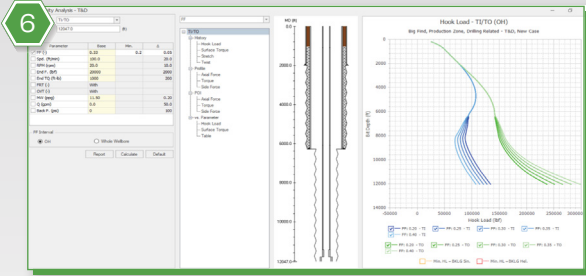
6

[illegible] Analysis - T&D

TI/TO
12047.0 (ft)

| Parameter | Base | Min | Δ |
|---|---|---|---|
| FF () | 0.20 | 0.2 | 0.05 |
| Spd. (ft/min) | 100.0 | | |
| RPM (rpm) | 30.0 | | |
| End F. (lbf) | 20000 | | |
| End TQ (ft-lb) | 1500 | | |
| FFT () | 0.80 | | |
| OVT () | 0.80 | | |
| FW (ppg) | 11.50 | | 0.20 |
| Q (gpm) | 0.0 | | 50 |
| Back P. (psi) | 0 | | |

FF Interval
On
Whole Wellbore

Report
Calculate
Default

All

TI/TO
Hkbs
Hook Load
Surface Torque
Stretch
Twist
Profile
Axial Force
Torque
Side Force
POI
Axial Force
Torque
Side Force
Parameter
Hook Load
Surface Torque
Table

MD (ft)
0.0
2000.0
4000.0
6000.0
8000.0
10000.0
12047.0

Hook Load - TI/TO (OH)
Big Find, Production Zone, Drilling Related - T&D, New Case

Ed Depth (ft)
0
2000
4000
6000
8000
10000
12000
14000

-50000
0
50000
100000
150000
200000
250000
300000

Hook Load (lbf)

FF: 0.20 - TI
FF: 0.25 - TI
FF: 0.30 - TI
FF: 0.35 - TI
FF: 0.40 - TI
FF: 0.20 - TO
FF: 0.25 - TO
FF: 0.30 - TO
FF: 0.35 - TO
FF: 0.40 - TO
Min. HL - BKLG Sin.
Max. HL - BKLG Hel.